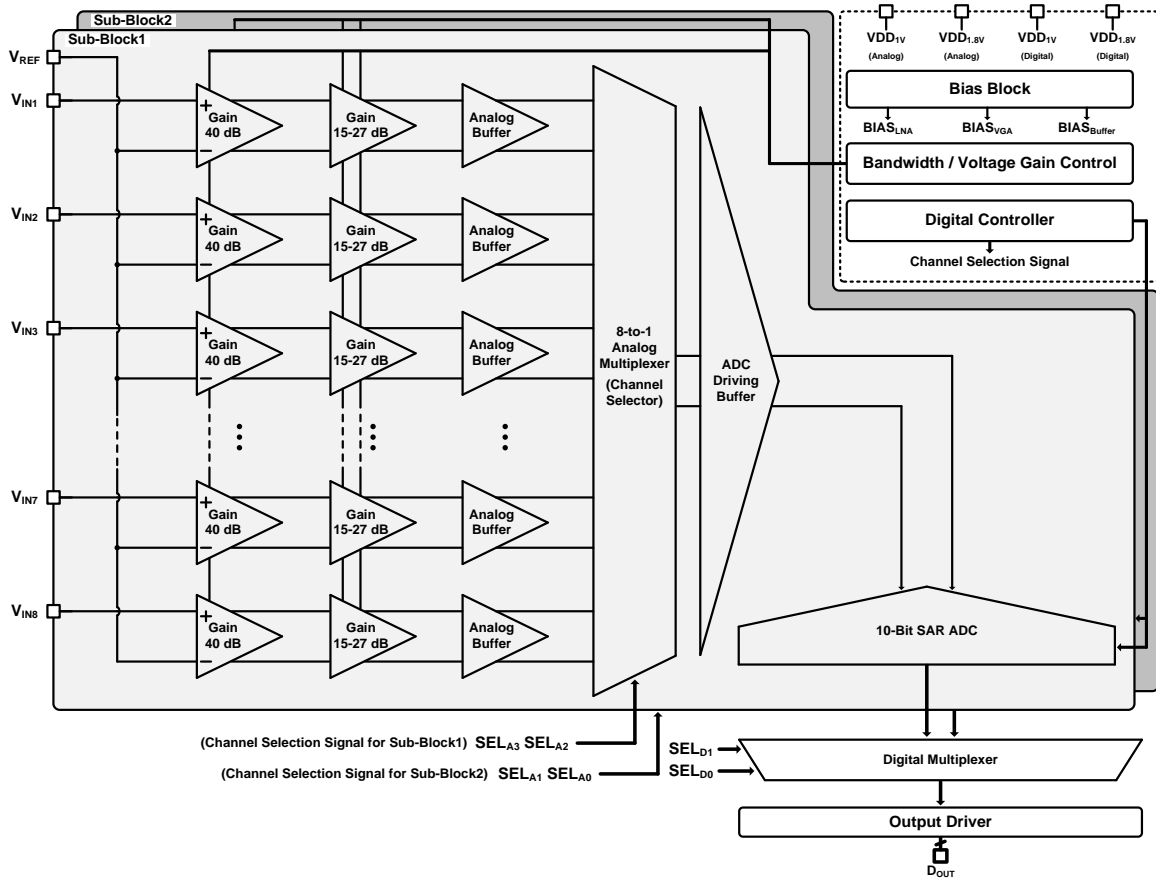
Sub-Block2
Sub-Block1
$V_{REF}$
$V_{IN1}$
+ Gain 40 dB −
Gain 15-27 dB
Analog Buffer
$V_{IN2}$
+ Gain 40 dB −
Gain 15-27 dB
Analog Buffer
$V_{IN3}$
+ Gain 40 dB −
Gain 15-27 dB
Analog Buffer
$V_{IN7}$
+ Gain 40 dB −
Gain 15-27 dB
Analog Buffer
$V_{IN8}$
+ Gain 40 dB −
Gain 15-27 dB
Analog Buffer
8-to-1 Analog Multiplexer (Channel Selector)
ADC Driving Buffer
$VDD_{1V}$ (Analog)
$VDD_{1.8V}$ (Analog)
$VDD_{1V}$ (Digital)
$VDD_{1.8V}$ (Digital)
Bias Block
$BIAS_{LNA}$
$BIAS_{VGA}$
$BIAS_{Buffer}$
Bandwidth / Voltage Gain Control
Digital Controller
Channel Selection Signal
10-Bit SAR ADC
(Channel Selection Signal for Sub-Block1) $SEL_{A3}$ $SEL_{A2}$
(Channel Selection Signal for Sub-Block2) $SEL_{A1}$ $SEL_{A0}$
$SEL_{D1}$
$SEL_{D0}$
Digital Multiplexer
Output Driver
$D_{OUT}$